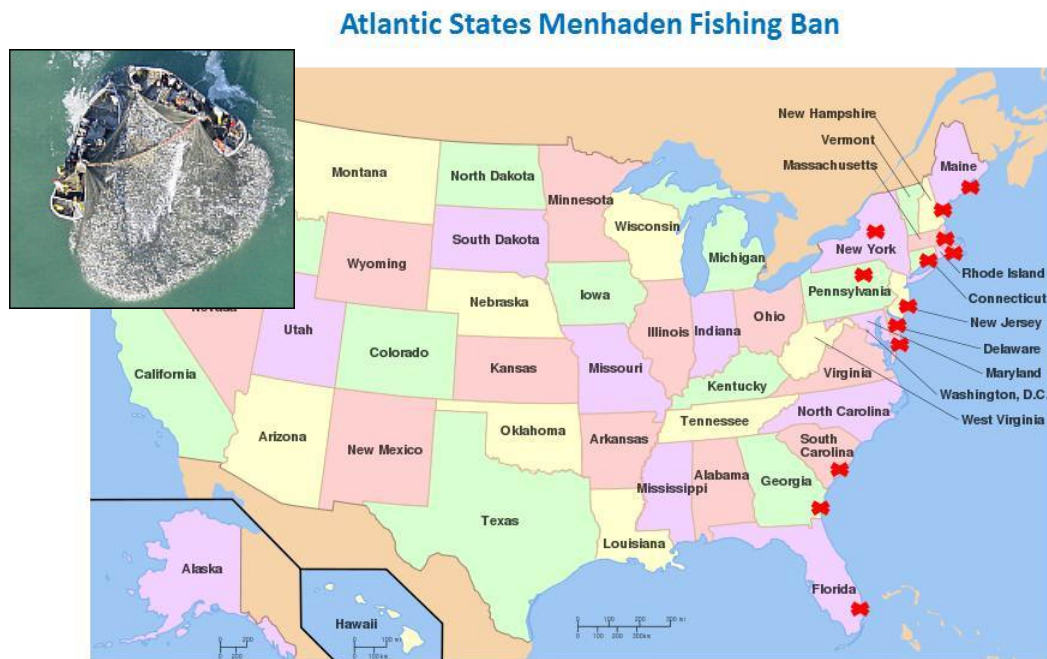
Atlantic States Menhaden Fishing Ban

New Hampshire
Vermont
Massachusetts
Maine
Montana
North Dakota
Minnesota
Wisconsin
South Dakota
New York
Rhode Island
Connecticut
Wyoming
Michigan
Pennsylvania
Iowa
Nebraska
New Jersey
Nevada
Utah
Illinois
Indiana
Ohio
Delaware
Colorado
Maryland
California
Kansas
Missouri
Virginia
Washington, D.C.
Kentucky
West Virginia
North Carolina
Tennessee
Arizona
Oklahoma
New Mexico
Arkansas
South Carolina
Alabama
Georgia
Mississippi
Texas
Louisiana
Alaska
Florida
Hawaii